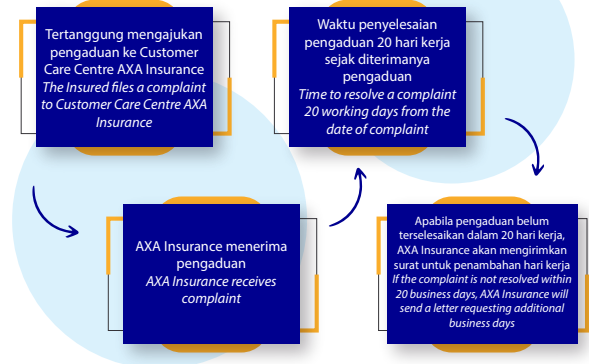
Tertanggung mengajukan pengaduan ke Customer Care Centre AXA Insurance
*The Insured files a complaint to Customer Care Centre AXA Insurance*

AXA Insurance menerima pengaduan
*AXA Insurance receives complaint*

Waktu penyelesaian pengaduan 20 hari kerja sejak diterimanya pengaduan
*Time to resolve a complaint 20 working days from the date of complaint*

Apabila pengaduan belum terselesaikan dalam 20 hari kerja, AXA Insurance akan mengirimkan surat untuk penambahan hari kerja
*If the complaint is not resolved within 20 business days, AXA Insurance will send a letter requesting additional business days*